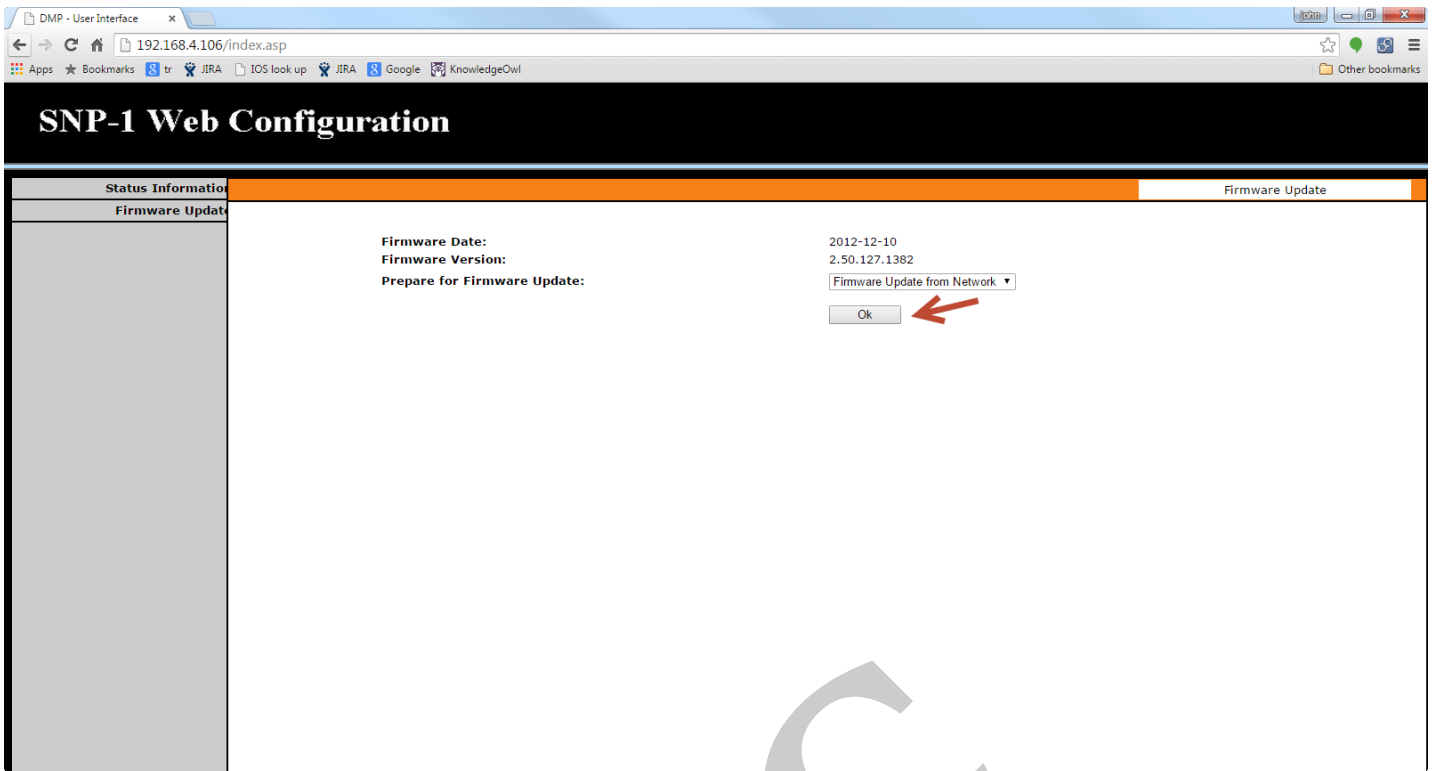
DMP - User Interface ×

John

192.168.4.106/index.asp

Apps Bookmarks tr JIRA IOS look up JIRA Google KnowledgeOwl Other bookmarks

SNP-1 Web Configuration

Status Informatio
Firmware Updat

Firmware Update

Firmware Date: 2012-12-10
Firmware Version: 2.50.127.1382
Prepare for Firmware Update: Firmware Update from Network ▾

Ok